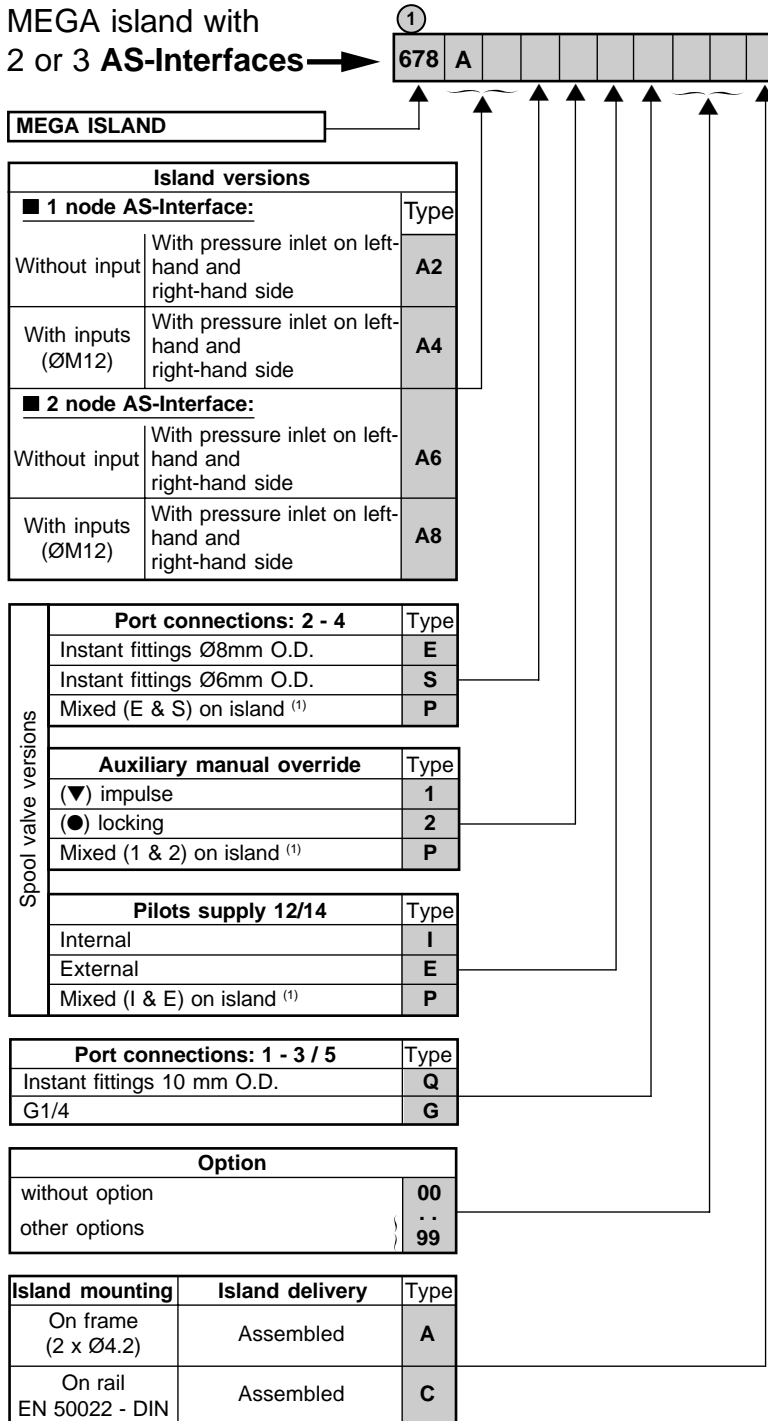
MEGA island with 2 or 3 **AS-Interfaces**

1

| 678 | A | | | | | | | | |
|---|---|---|---|---|---|---|---|---|---|

MEGA ISLAND

| Island versions | | Type |
|---|---|---|
| ■ 1 node AS-Interface: | | |
| Without input | With pressure inlet on left-hand and right-hand side | A2 |
| With inputs (ØM12) | With pressure inlet on left-hand and right-hand side | A4 |
| ■ 2 node AS-Interface: | | |
| Without input | With pressure inlet on left-hand and right-hand side | A6 |
| With inputs (ØM12) | With pressure inlet on left-hand and right-hand side | A8 |

Spool valve versions

| Port connections: 2 - 4 | Type |
|---|---|
| Instant fittings Ø8mm O.D. | E |
| Instant fittings Ø6mm O.D. | S |
| Mixed (E & S) on island $^{(1)}$ | P |

| Auxiliary manual override | Type |
|---|---|
| (▼) impulse | 1 |
| (●) locking | 2 |
| Mixed (1 & 2) on island $^{(1)}$ | P |

| Pilots supply 12/14 | Type |
|---|---|
| Internal | I |
| External | E |
| Mixed (I & E) on island $^{(1)}$ | P |

| Port connections: 1 - 3 / 5 | Type |
|---|---|
| Instant fittings 10 mm O.D. | Q |
| G1/4 | G |

| Option | |
|---|---|
| without option | 00 |
| other options | . . 99 |

| Island mounting | Island delivery | Type |
|---|---|---|
| On frame (2 x Ø4.2) | Assembled | A |
| On rail EN 50022 - DIN | Assembled | C |